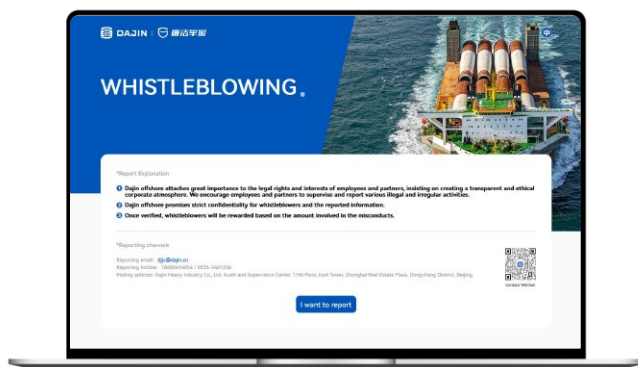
DAJIN | 廉洁华亿

WHISTLEBLOWING.

*Report Explanation

1 Dajin offshore attaches great importance to the legal rights and interests of employees and partners, insisting on creating a transparent and ethical corporate atmosphere. We encourage employees and partners to supervise and report various illegal and irregular activities.

2 Dajin offshore promises strict confidentiality for whistleblowers and the reported information.

3 Once verified, whistleblowers will be rewarded based on the amount involved in the misconducts.

*Reporting channels

Reporting email: djjc@dajin.cn
Reporting hotline: 18606656806 / 0535-3461206
Mailing address: Dajin Heavy Industry Co., Ltd. Audit and Supervision Center, 11th Floor, East Tower, Zhonghai Real Estate Plaza, Dongcheng District, Beijing

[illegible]

I want to report